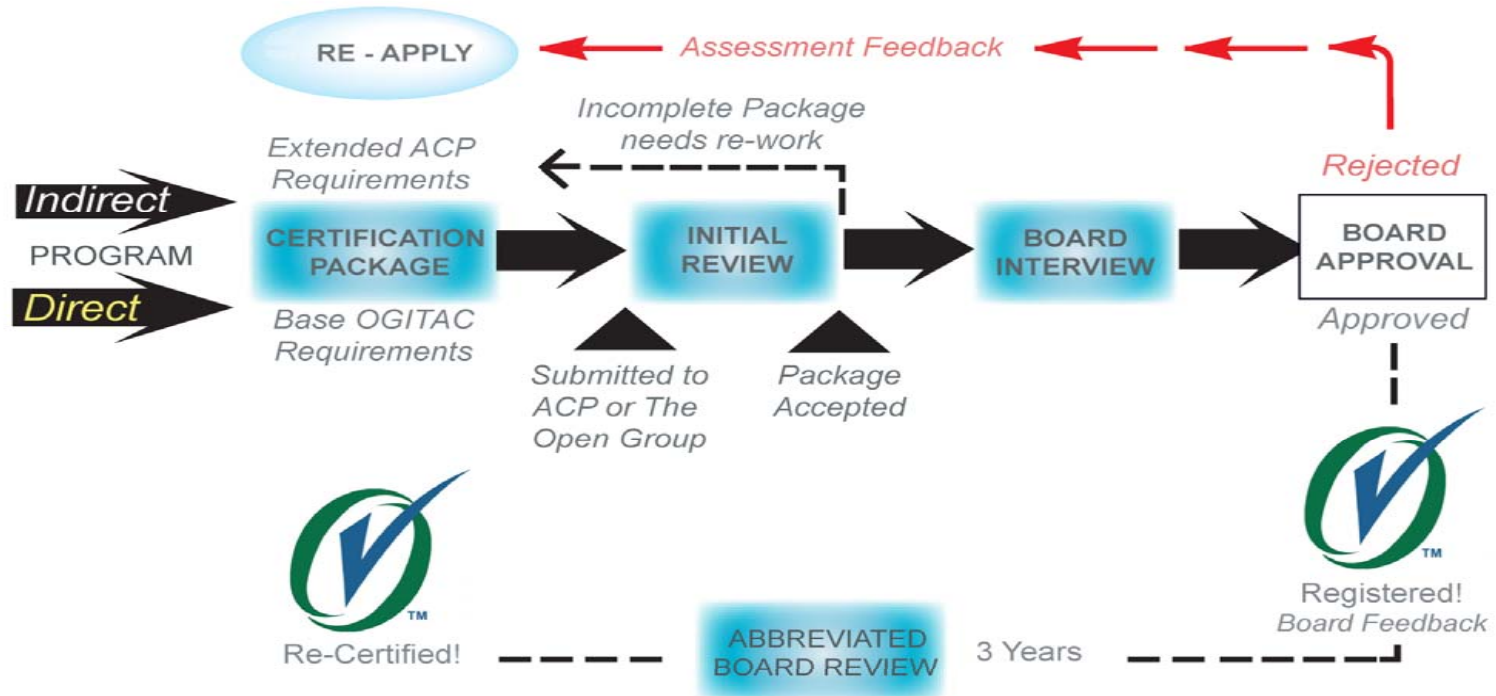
RE - APPLY

Assessment Feedback

Incomplete Package needs re-work

Extended ACP Requirements

Rejected

Indirect

PROGRAM

Direct

CERTIFICATION PACKAGE

INITIAL REVIEW

BOARD INTERVIEW

BOARD APPROVAL

Base OGITAC Requirements

Approved

Submitted to ACP or The Open Group

Package Accepted

TM

TM

Re-Certified!

ABBREVIATED BOARD REVIEW

3 Years

Registered!
Board Feedback